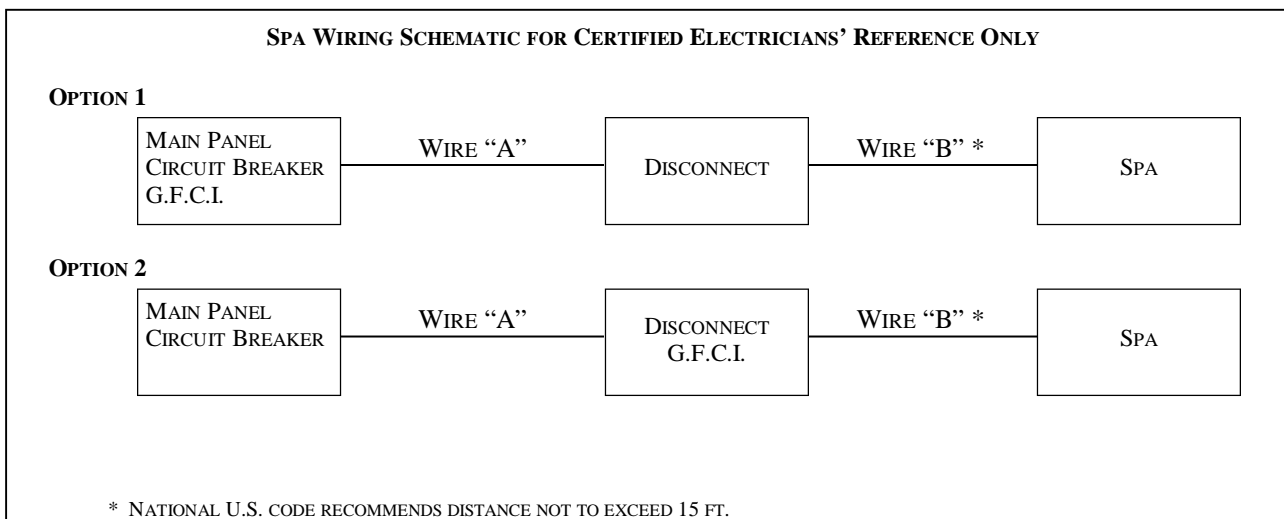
SPA WIRING SCHEMATIC FOR CERTIFIED ELECTRICIANS' REFERENCE ONLY

OPTION 1

MAIN PANEL
CIRCUIT BREAKER
G.F.C.I.

WIRE "A"

DISCONNECT

WIRE "B" *

SPA

OPTION 2

MAIN PANEL
CIRCUIT BREAKER

WIRE "A"

DISCONNECT
G.F.C.I.

WIRE "B" *

SPA

* NATIONAL U.S. CODE RECOMMENDS DISTANCE NOT TO EXCEED 15 FT.